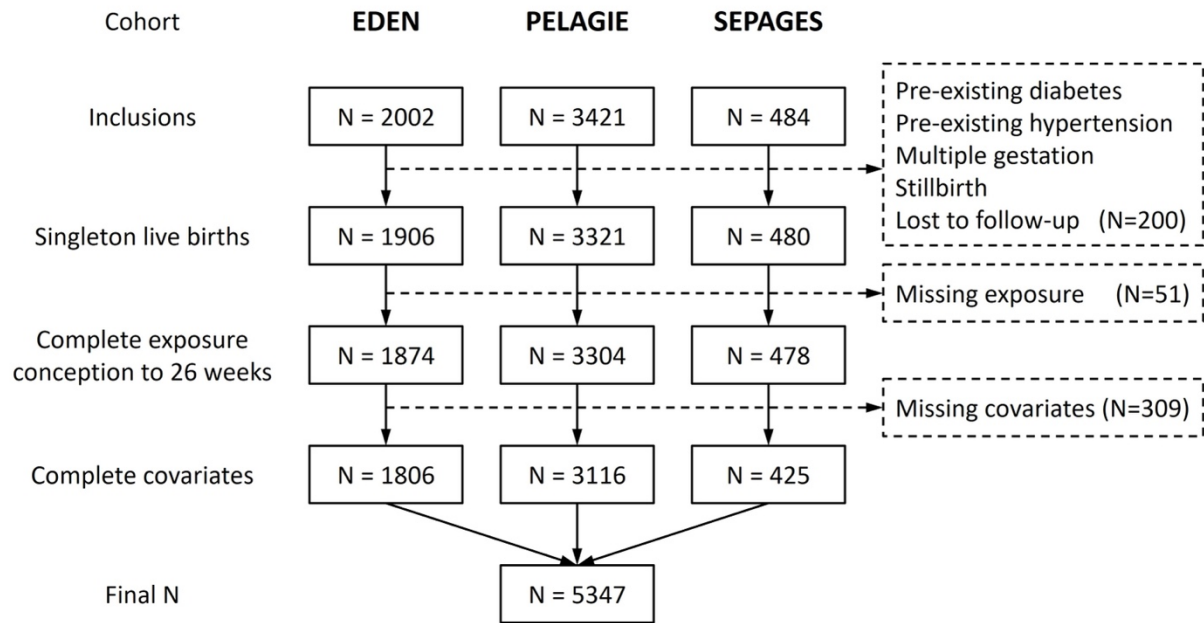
Cohort EDEN PELAGIE SEPAGES

Inclusions N = 2002 N = 3421 N = 484

Pre-existing diabetes
Pre-existing hypertension
Multiple gestation
Stillbirth
Lost to follow-up (N=200)

Singleton live births N = 1906 N = 3321 N = 480

Missing exposure (N=51)

Complete exposure conception to 26 weeks N = 1874 N = 3304 N = 478

Missing covariates (N=309)

Complete covariates N = 1806 N = 3116 N = 425

Final N N = 5347